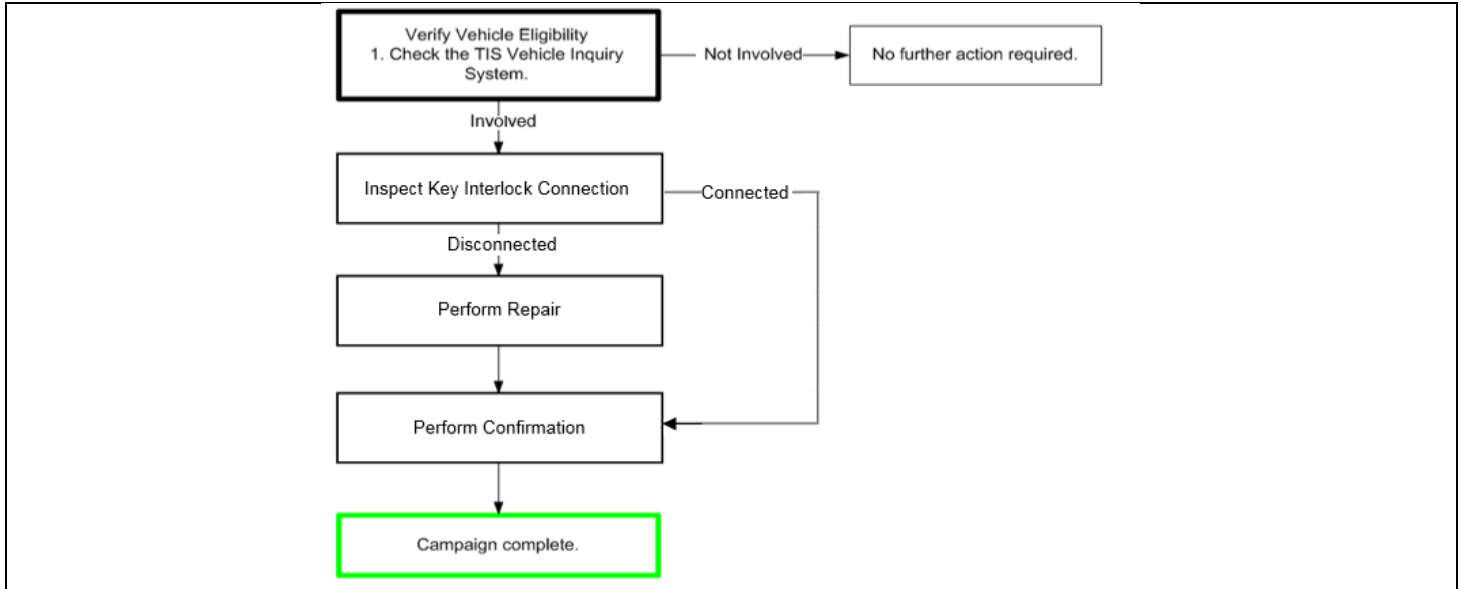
Verify Vehicle Eligibility
1. Check the TIS Vehicle Inquiry System.

Not Involved

No further action required.

Involved

Inspect Key Interlock Connection

Connected

Disconnected

Perform Repair

Perform Confirmation

Campaign complete.